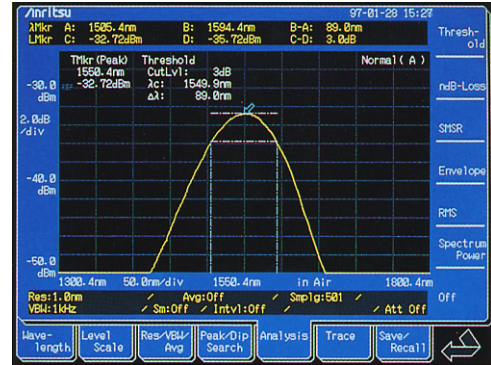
/Inritsu 97-01-28 15:27
λMkr A: 1505.4nm B: 1594.4nm B-A: 89.0nm
LMkr C: -32.72dBm D: -35.72dBm C-D: 3.0dB

TMkr(Peak) Threshold
1550.4nm CutLvl: 3dB
-32.72dBm λc: 1549.9nm
Δλ: 89.0nm
Normal(A)

-30.0 dBm
2.0dB /div
-40.0 dBm
-50.0 dBm

1300.4nm 50.0nm/div 1550.4nm in Air 1800.4nm
Res:1.0nm Avg:Off Smplg:501
VBW:1kHz Sm:Off Intvl:Off Att Off

Thresh-old
ndB-Loss
SMSR
Envelope
RMS
Spectrum Power
Off

Wave-length
Level Scale
Res/VBW/ Avg
Peak/Dip Search
Analysis
Trace
Save/ Recall